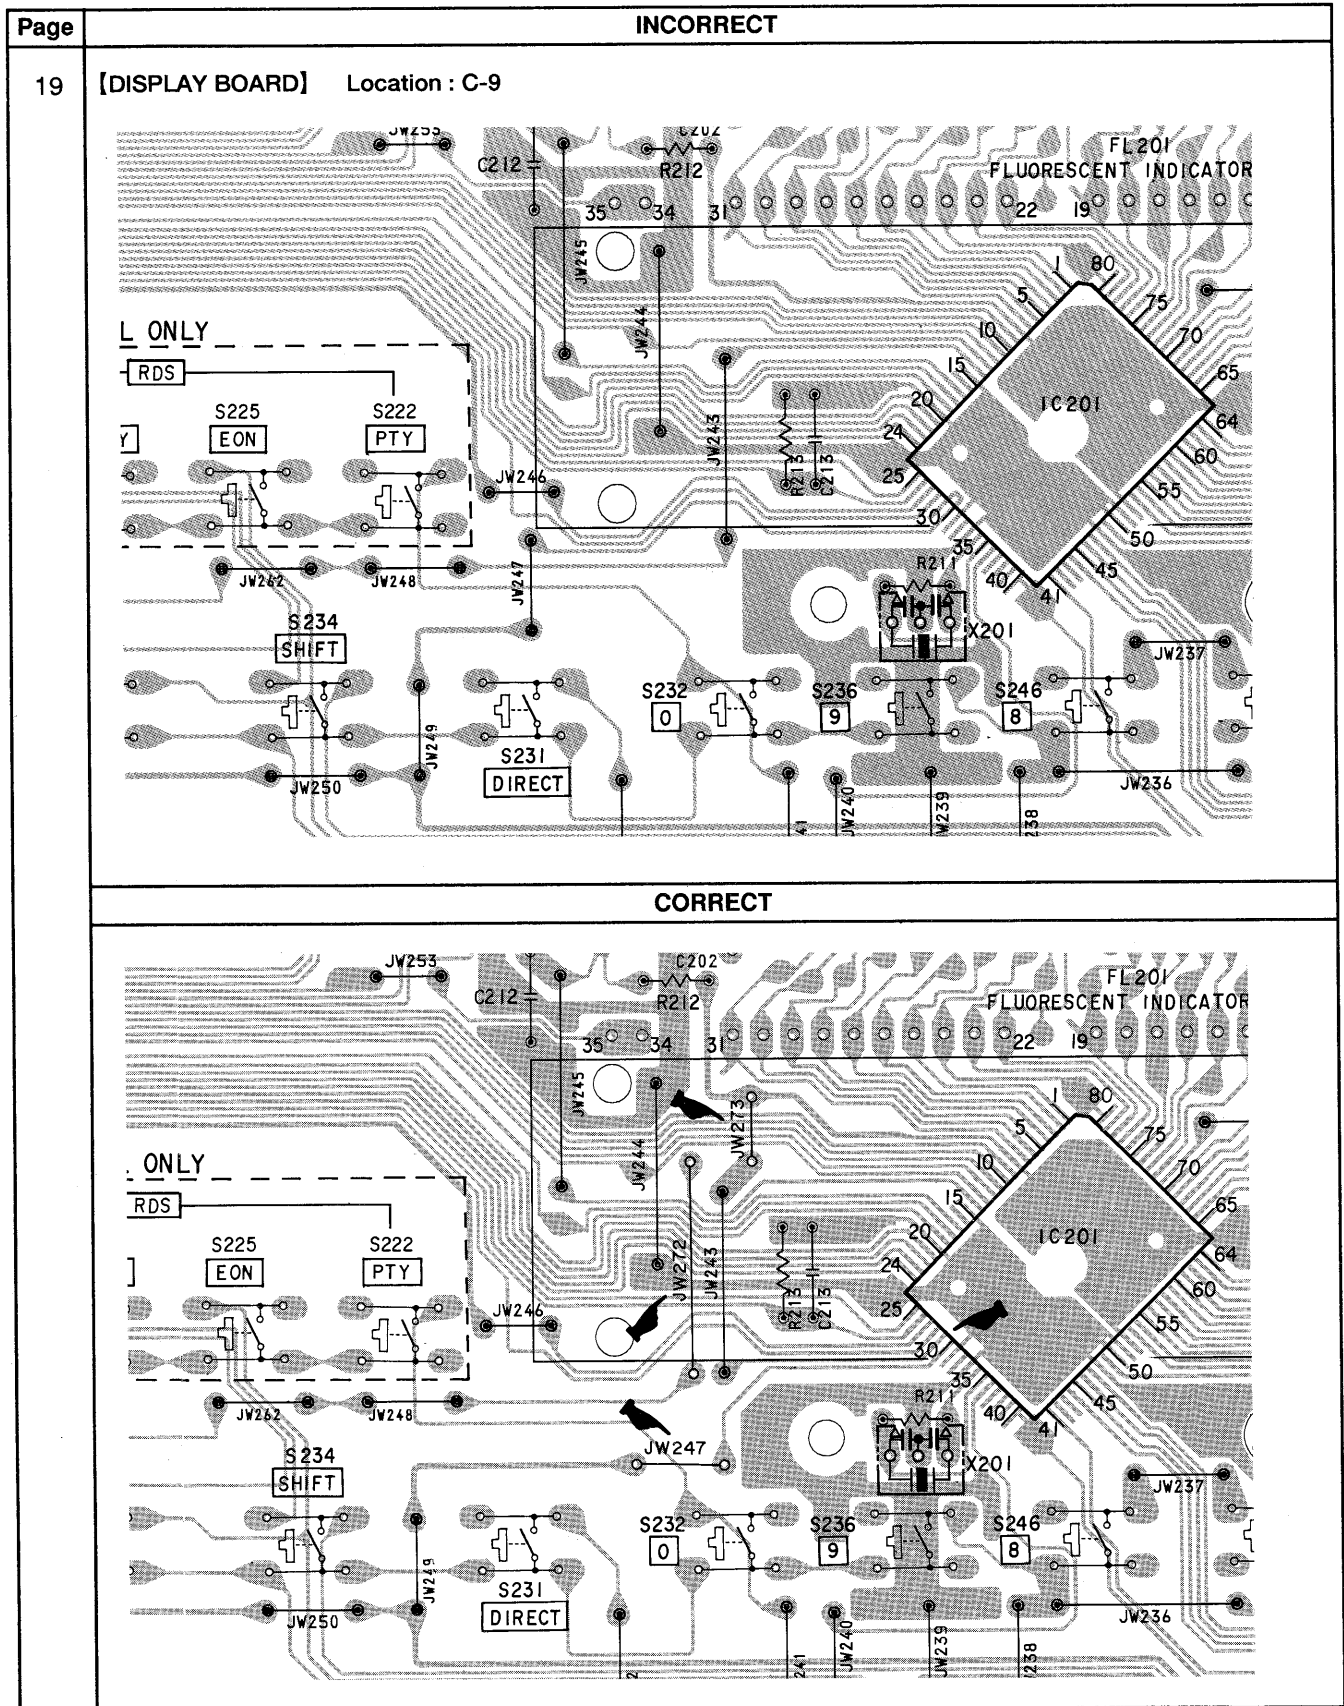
| Page | INCORRECT |
|---|---|
| 19 | 【DISPLAY BOARD】 Location : C-9 |

JW253
C202
C212
R212
FL201
FLUORESCENT INDICATOR
35 34 31 22 19
JW245
1 80
5 75
JW244
10 70
L ONLY
15 65
RDS
20 IC201 64
S225 S222
EON PTY
JW243
R213 C213
24
25 60
JW246
55
30 50
35 45
40 41
R211
JW262 JW248 JW247
X201
S234
SHIFT
JW237
S232 S236 S246
0 9 8
JW249
S231
DIRECT
JW250
JW236
41 JW240 JW239 238

CORRECT

JW253
C202
C212
R212
FL201
FLUORESCENT INDICATOR
35 34 31 22 19
JW245
JW273
1 80
5 75
JW244
10 70
. ONLY
15 65
RDS
20 IC201 64
S225 S222
EON PTY
JW272 JW243
R213 C213
24
25 60
JW246
55
30 50
35 45
40 41
R211
JW262 JW248
JW247
X201
S234
SHIFT
JW237
S232 S236 S246
0 9 8
JW249
S231
DIRECT
JW250
JW236
241 JW240 JW239 238